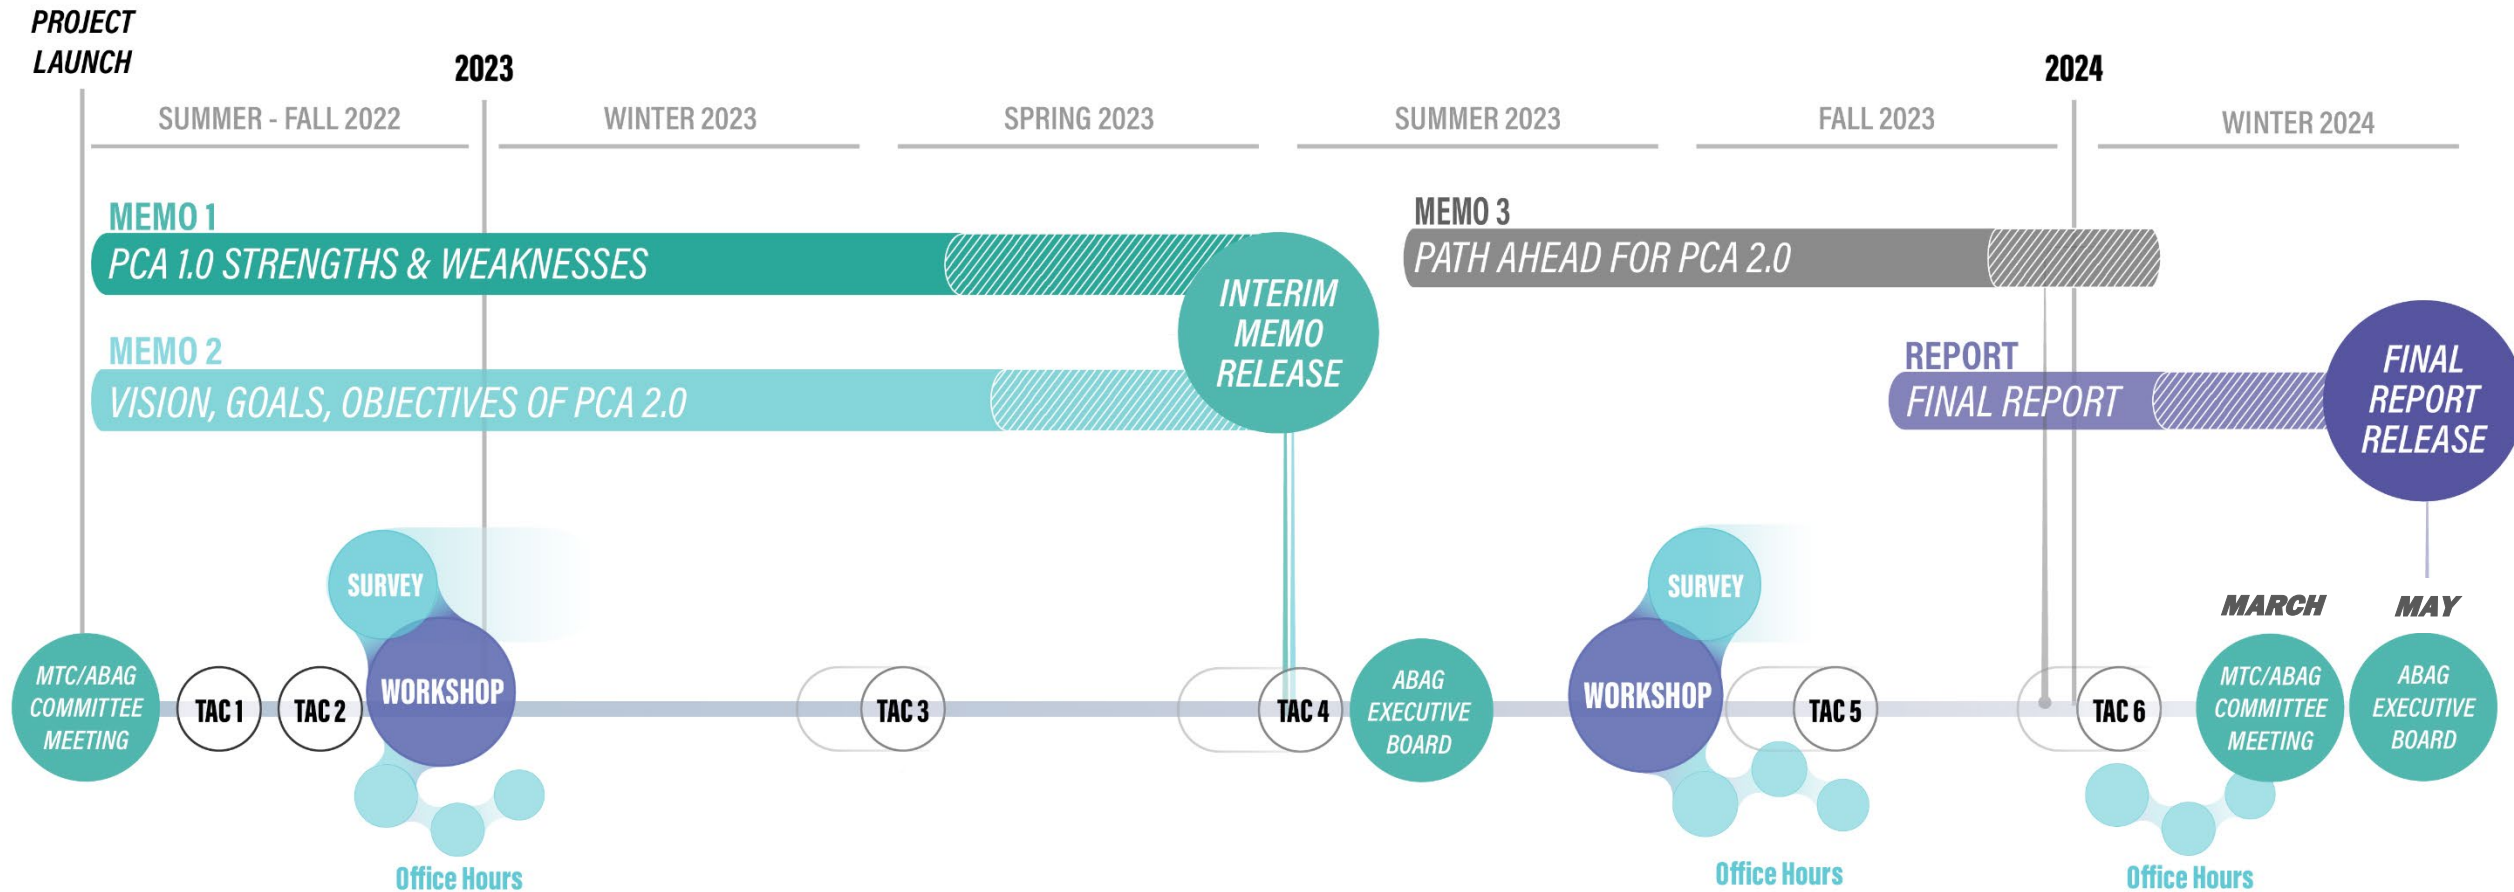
PROJECT LAUNCH

2023

2024

SUMMER - FALL 2022

WINTER 2023

SPRING 2023

SUMMER 2023

FALL 2023

WINTER 2024

MEMO 1

PCA 1.0 STRENGTHS & WEAKNESSES

MEMO 2

VISION, GOALS, OBJECTIVES OF PCA 2.0

INTERIM MEMO RELEASE

MEMO 3

PATH AHEAD FOR PCA 2.0

REPORT

FINAL REPORT

FINAL REPORT RELEASE

SURVEY

SURVEY

MARCH

MAY

MTC/ABAG COMMITTEE MEETING

TAC 1

TAC 2

WORKSHOP

TAC 3

TAC 4

ABAG EXECUTIVE BOARD

WORKSHOP

TAC 5

TAC 6

MTC/ABAG COMMITTEE MEETING

ABAG EXECUTIVE BOARD

Office Hours

Office Hours

Office Hours